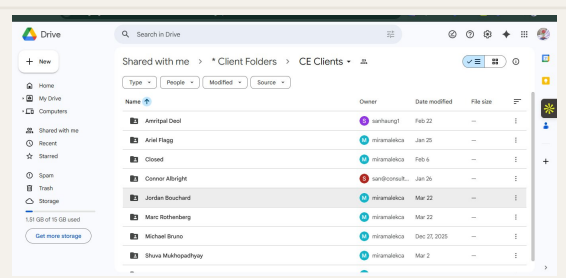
Drive

Search in Drive

+ New

Home
My Drive
Computers

Shared with me
Recent
Starred

Spam
Trash
Storage

1.51 GB of 15 GB used

Get more storage

Shared with me > * Client Folders > CE Clients

Type
People
Modified
Source

| Name ↑ | Owner | Date modified | File size |
|---|---|---|---|
| Amritpal Deol | sanhaung1 | Feb 22 | — |
| Ariel Flagg | miramalekca | Jan 25 | — |
| Closed | miramalekca | Feb 6 | — |
| Connor Albright | san@consult... | Jan 26 | — |
| Jordan Bouchard | miramalekca | Mar 22 | — |
| Marc Rothenberg | miramalekca | Mar 22 | — |
| Michael Bruno | miramalekca | Dec 27, 2025 | — |
| Shuva Mukhopadhyay | miramalekca | Mar 2 | — |